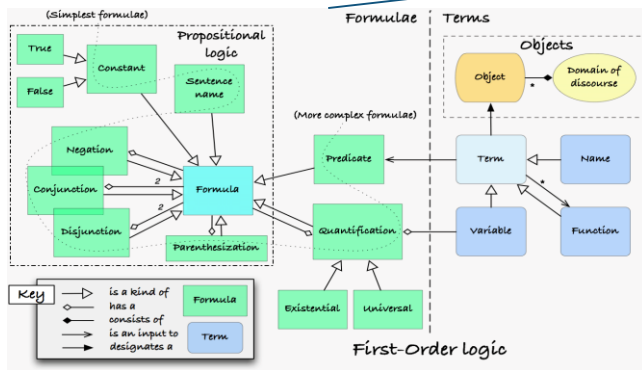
(Simplest formulae)

Propositional logic

Formulae

Terms

Objects

True

Constant

False

Sentence name

Object

Domain of discourse

*

(More complex formulae)

Negation

Predicate

Term

Name

Conjunction

2

Formula

*

Disjunction

2

Parenthesization

Quantification

Variable

Function

Existential

Universal

Key

is a kind of

has a

consists of

is an input to

designates a

Formula

Term

First-Order logic